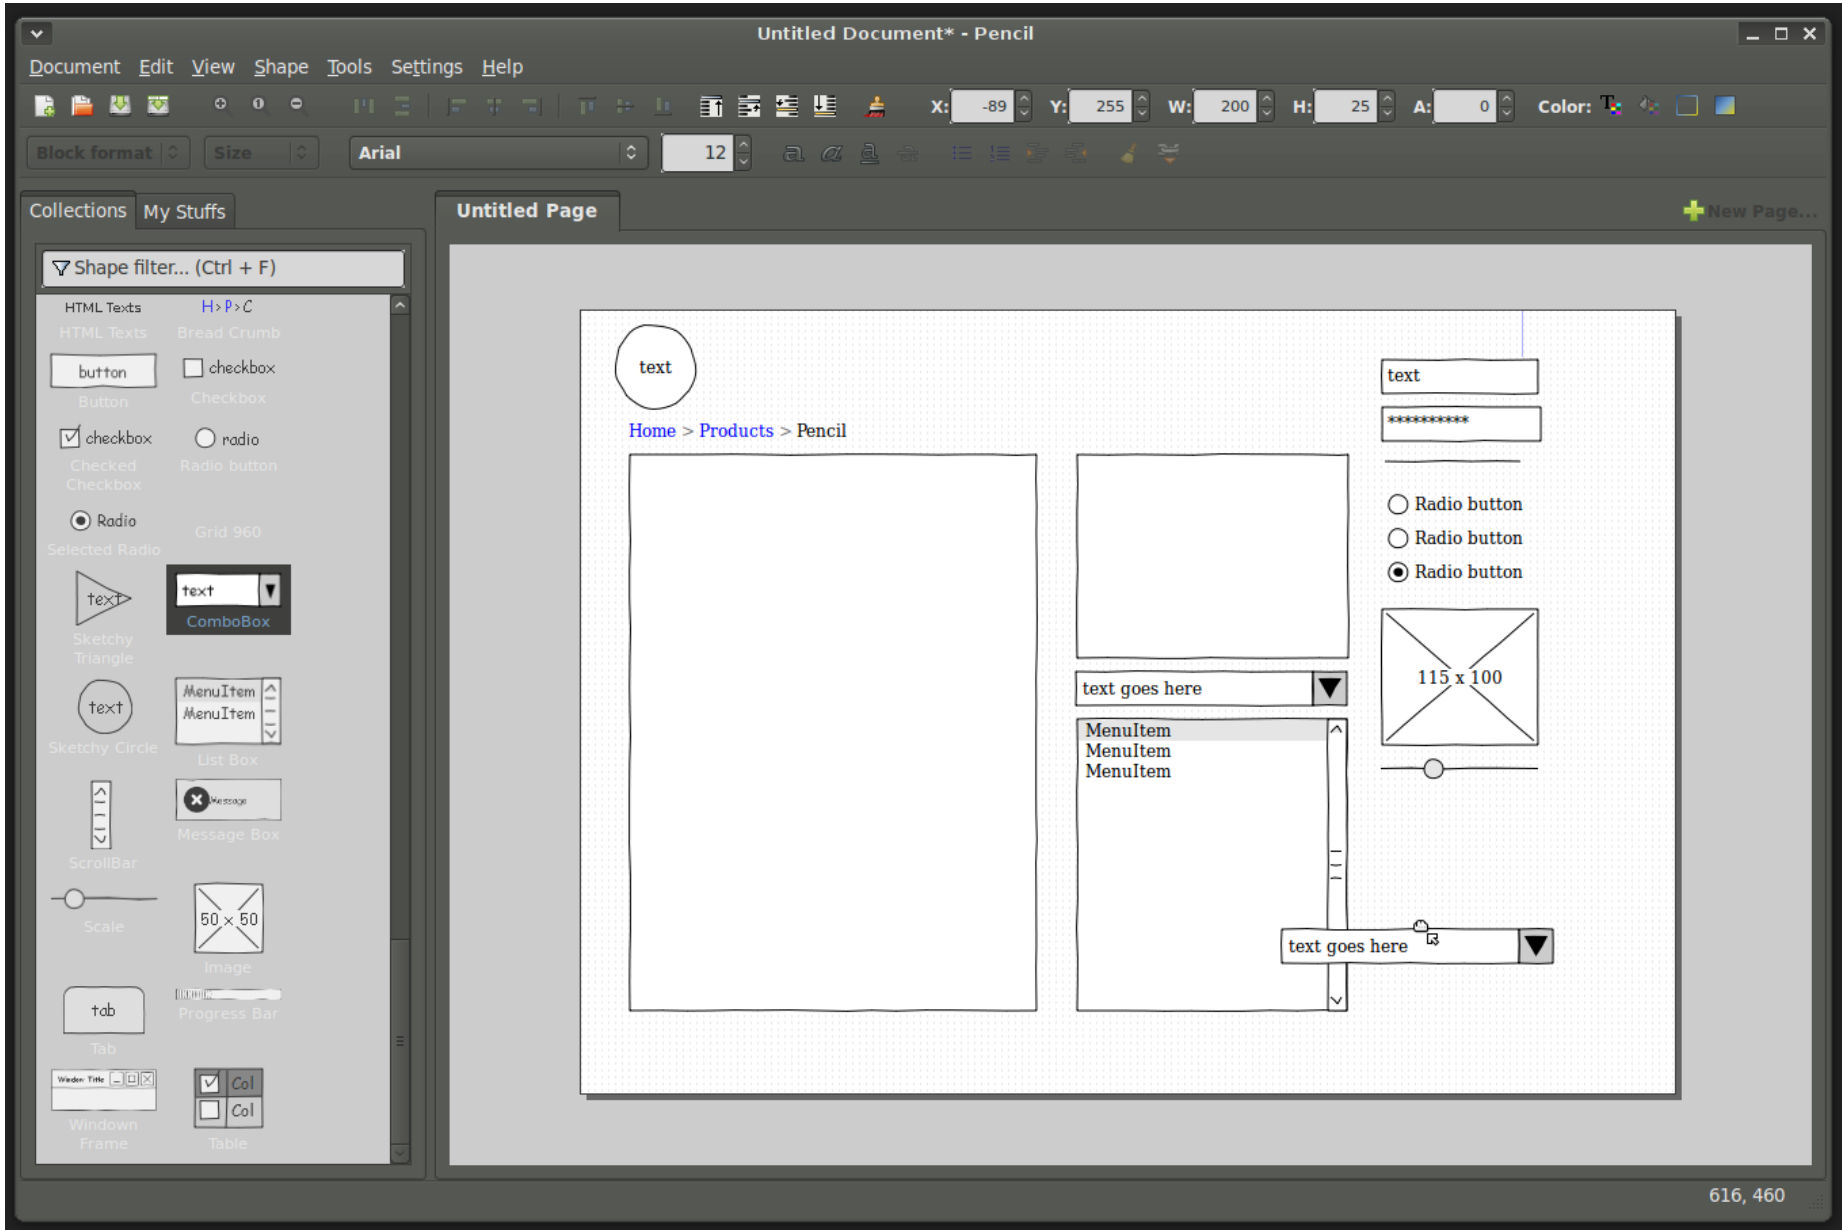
Untitled Document* - Pencil

Document Edit View Shape Tools Settings Help

X: -89 Y: 255 W: 200 H: 25 A: 0 Color:

Block format Size Arial 12

Collections My Stuffs

Untitled Page

New Page...

Shape filter... (Ctrl + F)

HTML Texts
HTML Texts

H > P > C
Bread Crumb

button
Button

checkbox
Checkbox

checkbox
Checked Checkbox

radio
Radio button

Radio
Selected Radio

Grid 960

text
Sketchy Triangle

text
ComboBox

text
Sketchy Circle

MenuItem
MenuItem
List Box

ScrollBar

Message
Message Box

Scale

50 x 50
Image

tab
Tab

Progress Bar

Window Title
Windows Frame

Col
Col
Table

text

Home > Products > Pencil

text

**********

Radio button
Radio button
Radio button

115 x 100

text goes here

MenuItem
MenuItem
MenuItem

text goes here

616, 460